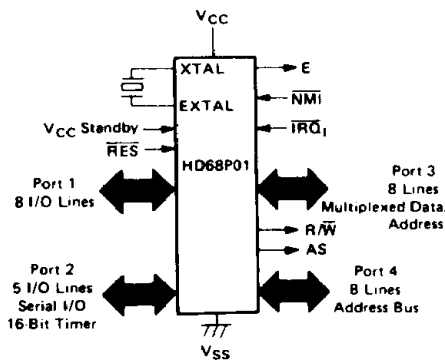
$V_{CC}$

XTAL

EXTAL

E

$\overline{NMI}$

$\overline{IRQ}_1$

$V_{CC}$ Standby

$\overline{RES}$

HD68P01

Port 1
8 I/O Lines

Port 3
8 Lines
Multiplexed Data,
Address

R/$\overline{W}$

AS

Port 2
5 I/O Lines
Serial I/O
16-Bit Timer

Port 4
8 Lines
Address Bus

$V_{SS}$